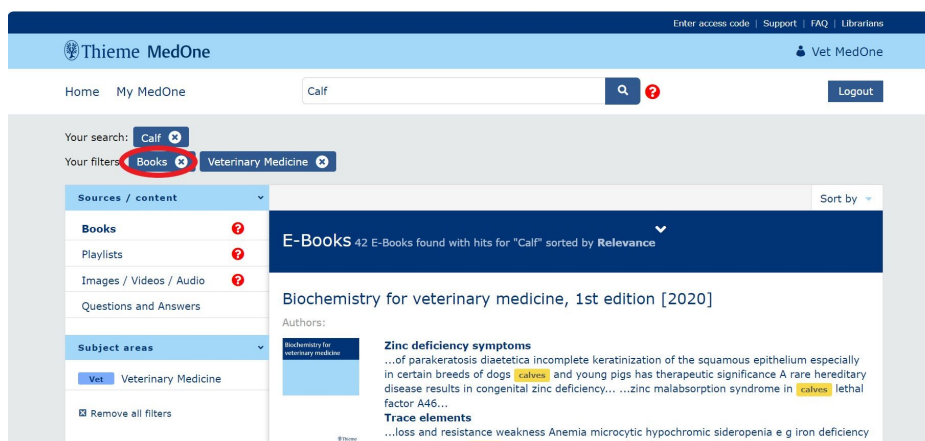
Enter access code | Support | FAQ | Librarians

Thieme MedOne

Vet MedOne

Home My MedOne

Calf

Logout

Your search: Calf

Your filters: Books Veterinary Medicine

Sources / content

Books

Playlists

Images / Videos / Audio

Questions and Answers

Subject areas

Vet Veterinary Medicine

Remove all filters

Sort by

E-Books 42 E-Books found with hits for "Calf" sorted by **Relevance**

Biochemistry for veterinary medicine, 1st edition [2020]

Authors:

Biochemistry for veterinary medicine

Thieme

**Zinc deficiency symptoms**

...of parakeratosis diaetetica incomplete keratinization of the squamous epithelium especially in certain breeds of dogs calves and young pigs has therapeutic significance A rare hereditary disease results in congenital zinc deficiency... ...zinc malabsorption syndrome in calves lethal factor A46...

**Trace elements**

...loss and resistance weakness Anemia microcytic hypochromic sideropenia e g iron deficiency